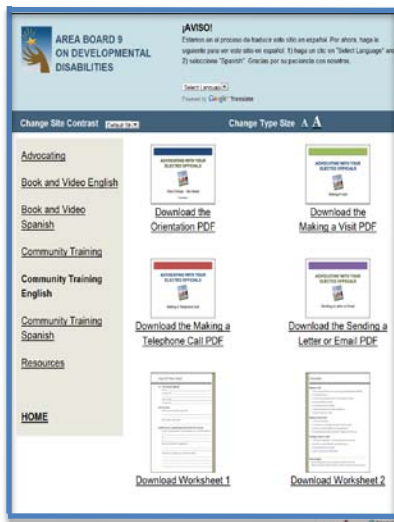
AREA BOARD 9 ON DEVELOPMENTAL DISABILITIES

¡AVISO!
Estamos en el proceso de traducir este sitio en español. Por ahora, haga lo siguiente para ver este sitio en español: 1) haga un clic en "Select Language" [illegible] 2) seleccione "Spanish". Gracias por su paciencia con nosotros.

Select Language
Powered by Google Translate

Change Site Contrast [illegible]

Change Type Size A A

Advocating

Book and Video English

Book and Video Spanish

Community Training

Community Training English

Community Training Spanish

Resources

HOME

ADVOCATING WITH YOUR ELECTED OFFICIALS
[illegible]

Download the Orientation PDF

ADVOCATING WITH YOUR ELECTED OFFICIALS
Making a Visit

Download the Making a Visit PDF

ADVOCATING WITH YOUR ELECTED OFFICIALS
Making a Telephone Call

Download the Making a Telephone Call PDF

ADVOCATING WITH YOUR ELECTED OFFICIALS
Sending a Letter or Email

Download the Sending a Letter or Email PDF

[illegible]

Download Worksheet 1

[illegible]

Download Worksheet 2